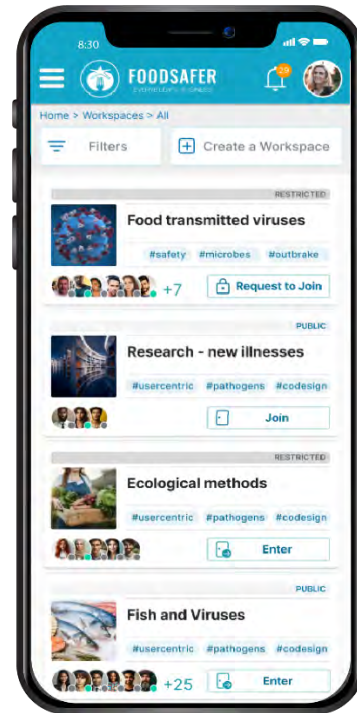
8:30

FOODSAFER
EVERYBODY'S BUSINESS

29

Home > Workspaces > All

Filters

Create a Workspace

RESTRICTED

Food transmitted viruses

#safety #microbes #outbrake

+7

Request to Join

PUBLIC

Research - new illnesses

#usercentric #pathogens #codesign

Join

RESTRICTED

Ecological methods

#usercentric #pathogens #codesign

Enter

PUBLIC

Fish and Viruses

#usercentric #pathogens #codesign

+25

Enter